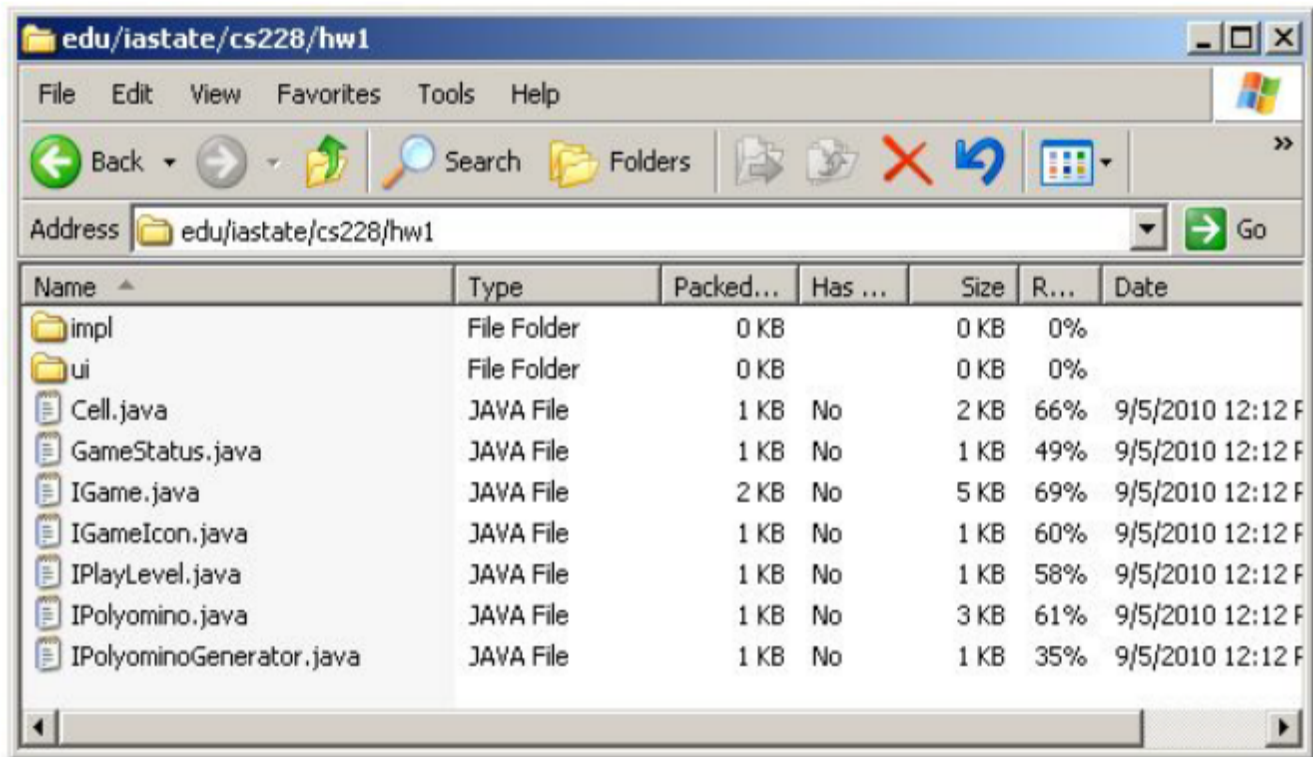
edu/iastate/cs228/hw1

File Edit View Favorites Tools Help

Back Search Folders

Address edu/iastate/cs228/hw1 Go

| Name | Type | Packed... | Has ... | Size | R... | Date |
|---|---|---|---|---|---|---|
| impl | File Folder | 0 KB | | 0 KB | 0% | |
| ui | File Folder | 0 KB | | 0 KB | 0% | |
| Cell.java | JAVA File | 1 KB | No | 2 KB | 66% | 9/5/2010 12:12 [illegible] |
| GameStatus.java | JAVA File | 1 KB | No | 1 KB | 49% | 9/5/2010 12:12 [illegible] |
| IGame.java | JAVA File | 2 KB | No | 5 KB | 69% | 9/5/2010 12:12 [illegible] |
| IGameIcon.java | JAVA File | 1 KB | No | 1 KB | 60% | 9/5/2010 12:12 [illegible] |
| IPlayLevel.java | JAVA File | 1 KB | No | 1 KB | 58% | 9/5/2010 12:12 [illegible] |
| IPolyomino.java | JAVA File | 1 KB | No | 3 KB | 61% | 9/5/2010 12:12 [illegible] |
| IPolyominoGenerator.java | JAVA File | 1 KB | No | 1 KB | 35% | 9/5/2010 12:12 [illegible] |